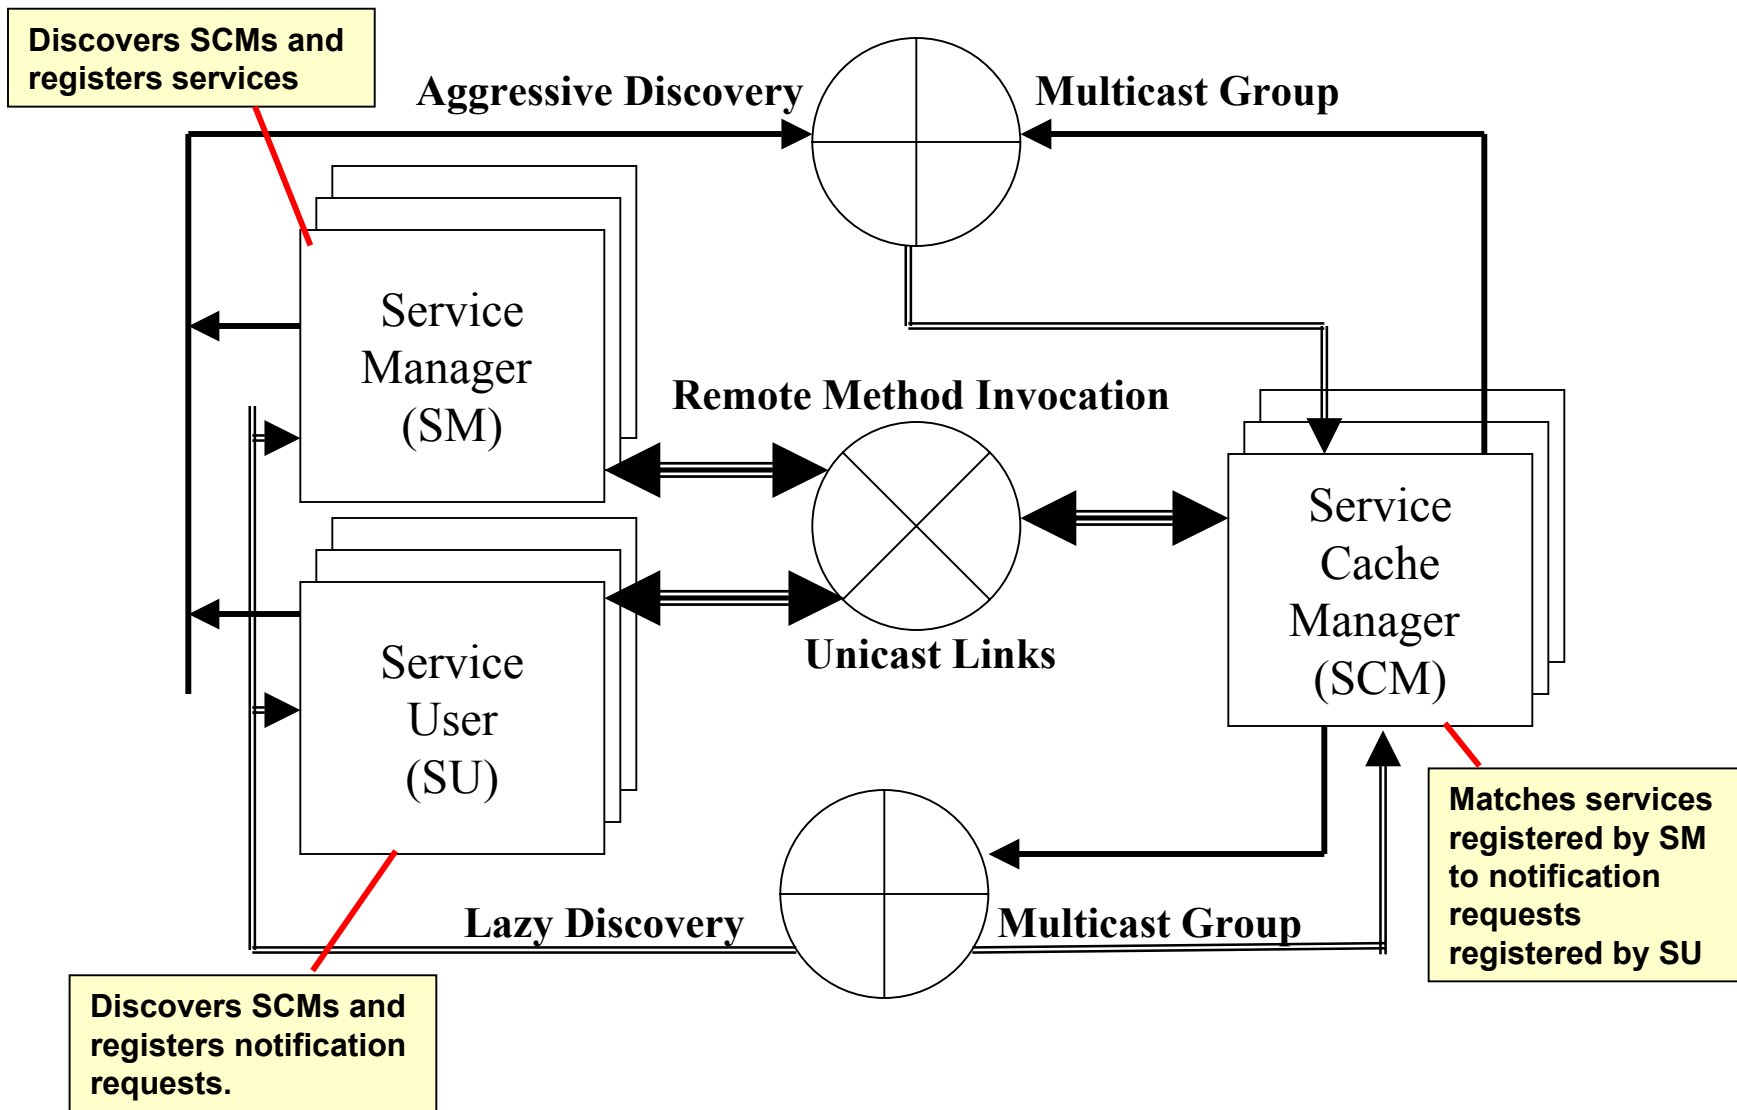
Discovers SCMs and registers services

Aggressive Discovery

Multicast Group

Service Manager (SM)

Remote Method Invocation

Service Cache Manager (SCM)

Service User (SU)

Unicast Links

Lazy Discovery

Multicast Group

Matches services registered by SM to notification requests registered by SU

Discovers SCMs and registers notification requests.